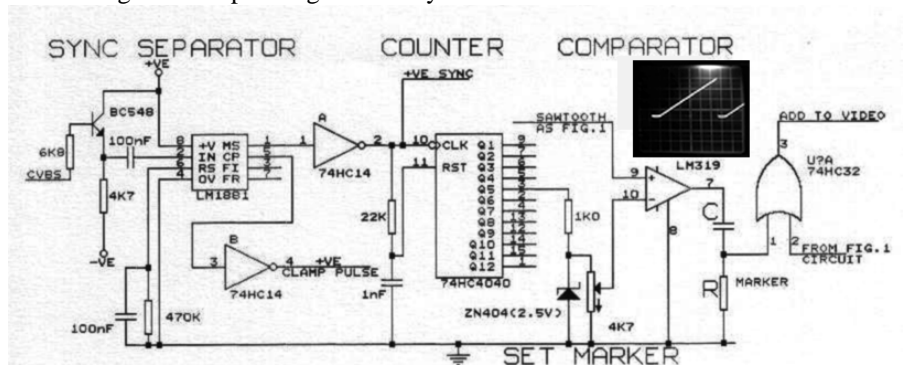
SYNC SEPARATOR

COUNTER

COMPARATOR

+VE

BC548

6K8

CVBS

100nF

4K7

-VE

100nF

470K

+V MS
IN CP
RS FI
OV FR

LM1881

8
2
3
4

1
5
6
7

A

1

2

74HC14

B

3

4

74HC14

+VE
CLAMP PULSE

+VE SYNC

10 CLK
11 RST

Q1
Q2
Q3
Q4
Q5
Q6
Q7
Q8
Q9
Q10
Q11
Q12

74HC4040

22K

1nF

SAWTOOTH
AS FIG.1

1K0

ZN404(2.5V)

4K7

9

10

LM319

7

8

C

R

MARKER

ADD TO VIDEO

3

U?A
74HC32

1

2

FROM FIG.1
CIRCUIT

SET MARKER